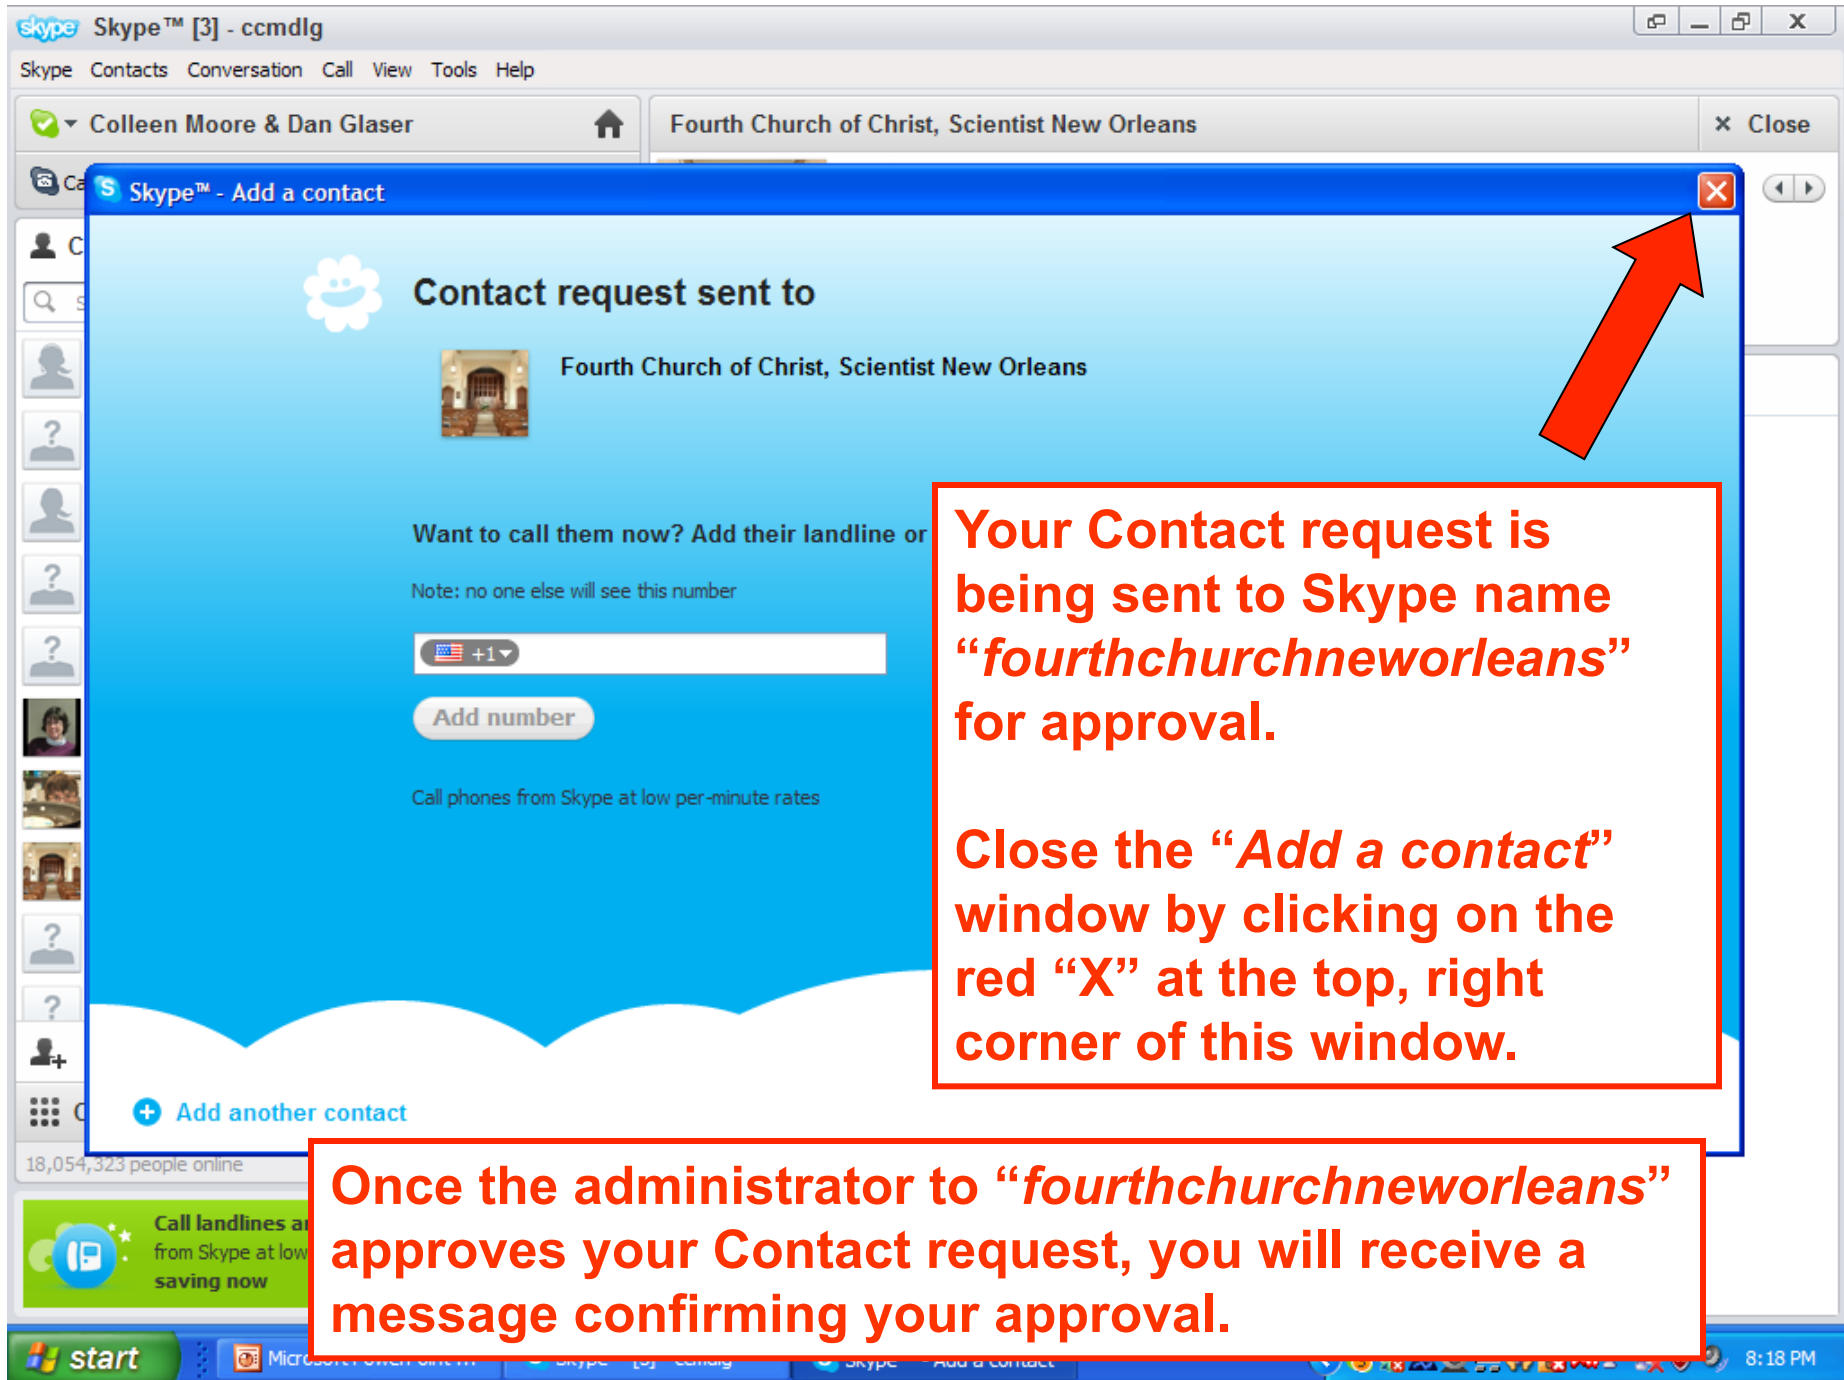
Skype™ [3] - ccmdlg

Skype Contacts Conversation Call View Tools Help

Colleen Moore & Dan Glaser

Fourth Church of Christ, Scientist New Orleans

× Close

Skype™ - Add a contact

Contact request sent to

Fourth Church of Christ, Scientist New Orleans

Want to call them now? Add their landline or

Note: no one else will see this number

+1

Add number

Call phones from Skype at low per-minute rates

Add another contact

18,054,323 people online

Call landlines a from Skype at low saving now

Your Contact request is being sent to Skype name "*fourthchurchneworleans*" for approval.

Close the "*Add a contact*" window by clicking on the red "X" at the top, right corner of this window.

Once the administrator to "*fourthchurchneworleans*" approves your Contact request, you will receive a message confirming your approval.

start

8:18 PM